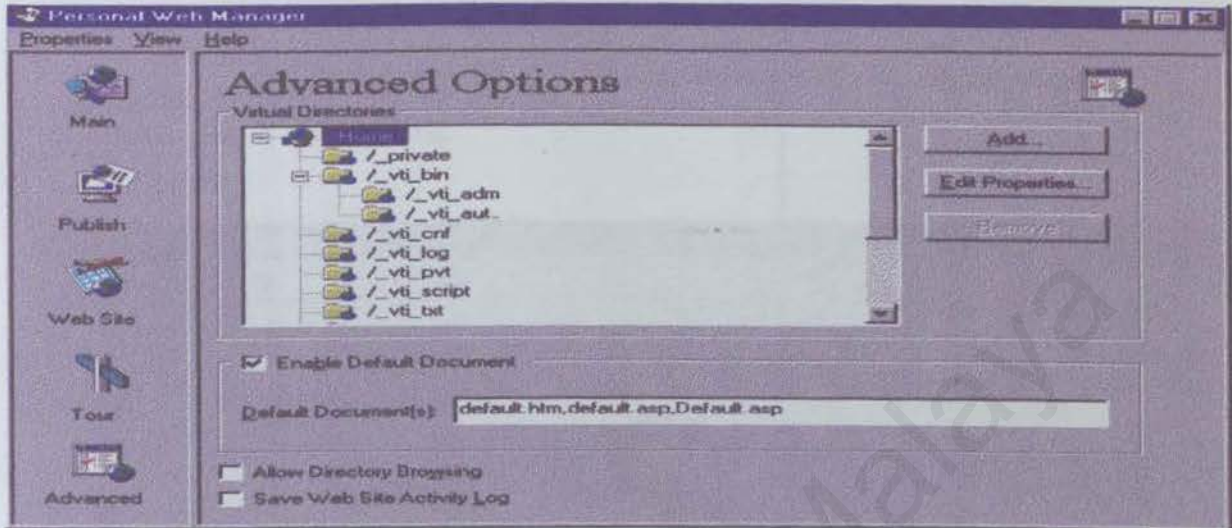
Personal Web Manager

Properties View Help

Main

Publish

Web Site

Tour

Advanced

Advanced Options

Virtual Directories

Home
/_private
/_vti_bin
/_vti_adm
/_vti_aut..
/_vti_cnf
/_vti_log
/_vti_pvt
/_vti_script
/_vti_txt

Add...

Edit Properties...

Remove

Enable Default Document

Default Document(s): default.htm,default.asp,Default.asp

Allow Directory Browsing

Save Web Site Activity Log

Malaya